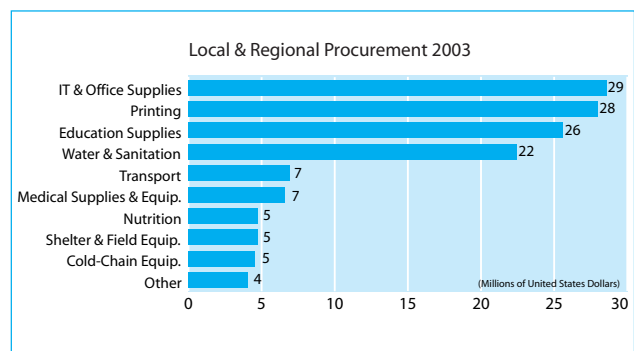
Local & Regional Procurement 2003

IT & Office Supplies 29
Printing 28
Education Supplies 26
Water & Sanitation 22
Transport 7
Medical Supplies & Equip. 7
Nutrition 5
Shelter & Field Equip. 5
Cold-Chain Equip. 5
Other 4

(Millions of United States Dollars)

0 5 10 15 20 25 30